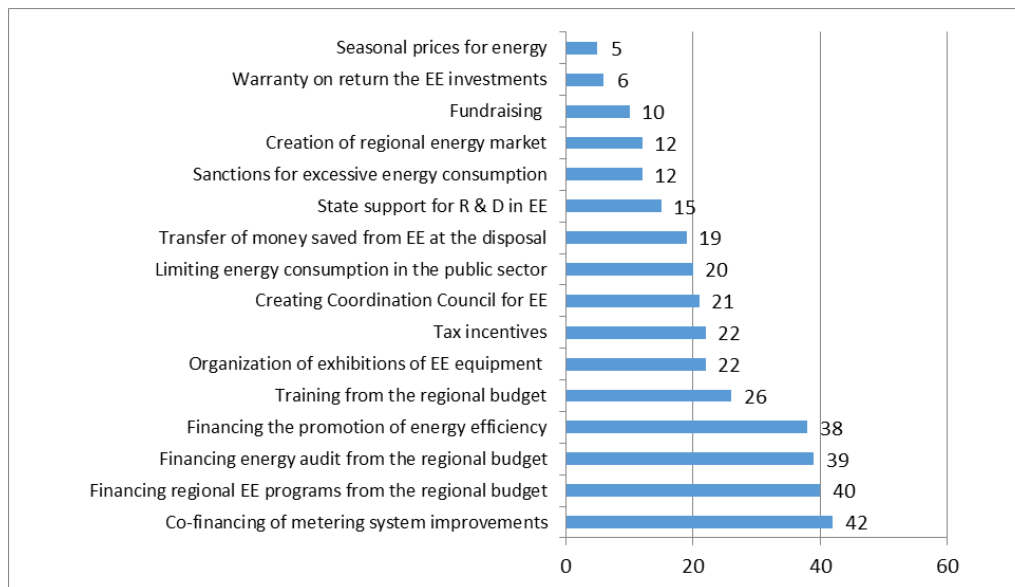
Seasonal prices for energy 5
Warranty on return the EE investments 6
Fundraising 10
Creation of regional energy market 12
Sanctions for excessive energy consumption 12
State support for R & D in EE 15
Transfer of money saved from EE at the disposal 19
Limiting energy consumption in the public sector 20
Creating Coordination Council for EE 21
Tax incentives 22
Organization of exhibitions of EE equipment 22
Training from the regional budget 26
Financing the promotion of energy efficiency 38
Financing energy audit from the regional budget 39
Financing regional EE programs from the regional budget 40
Co-financing of metering system improvements 42

0 20 40 60